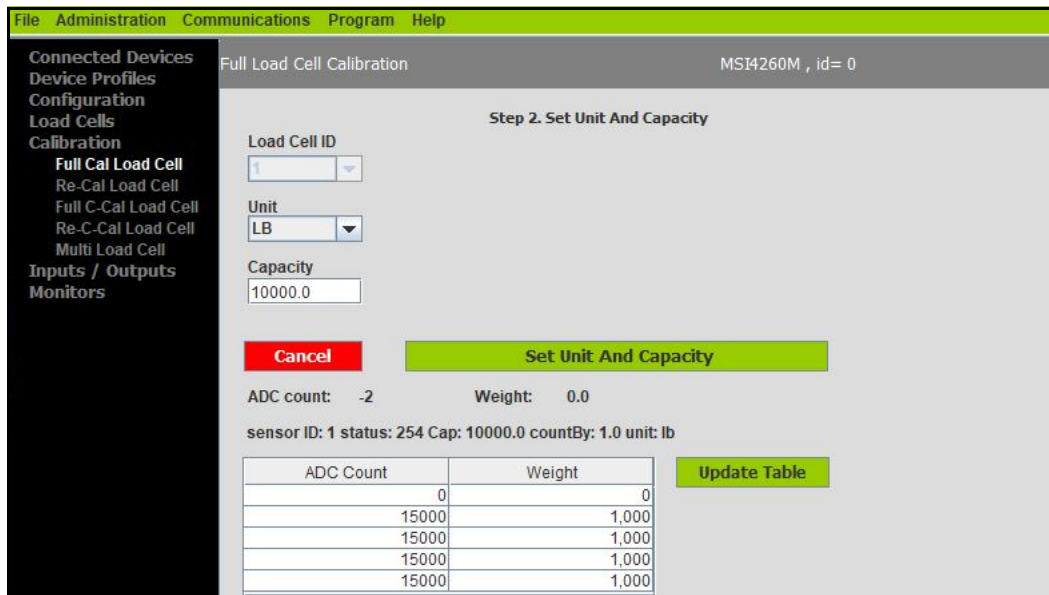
File Administration Communications Program Help

Connected Devices
Device Profiles
Configuration
Load Cells
Calibration
Full Cal Load Cell
Re-Cal Load Cell
Full C-Cal Load Cell
Re-C-Cal Load Cell
Multi Load Cell
Inputs / Outputs
Monitors

Full Load Cell Calibration

MSI4260M , id= 0

Step 2. Set Unit And Capacity

Load Cell ID
1

Unit
LB

Capacity
10000.0

Cancel

Set Unit And Capacity

ADC count: -2 Weight: 0.0

sensor ID: 1 status: 254 Cap: 10000.0 countBy: 1.0 unit: lb

| ADC Count | Weight |
|---|---|
| 0 | 0 |
| 15000 | 1,000 |
| 15000 | 1,000 |
| 15000 | 1,000 |
| 15000 | 1,000 |

Update Table